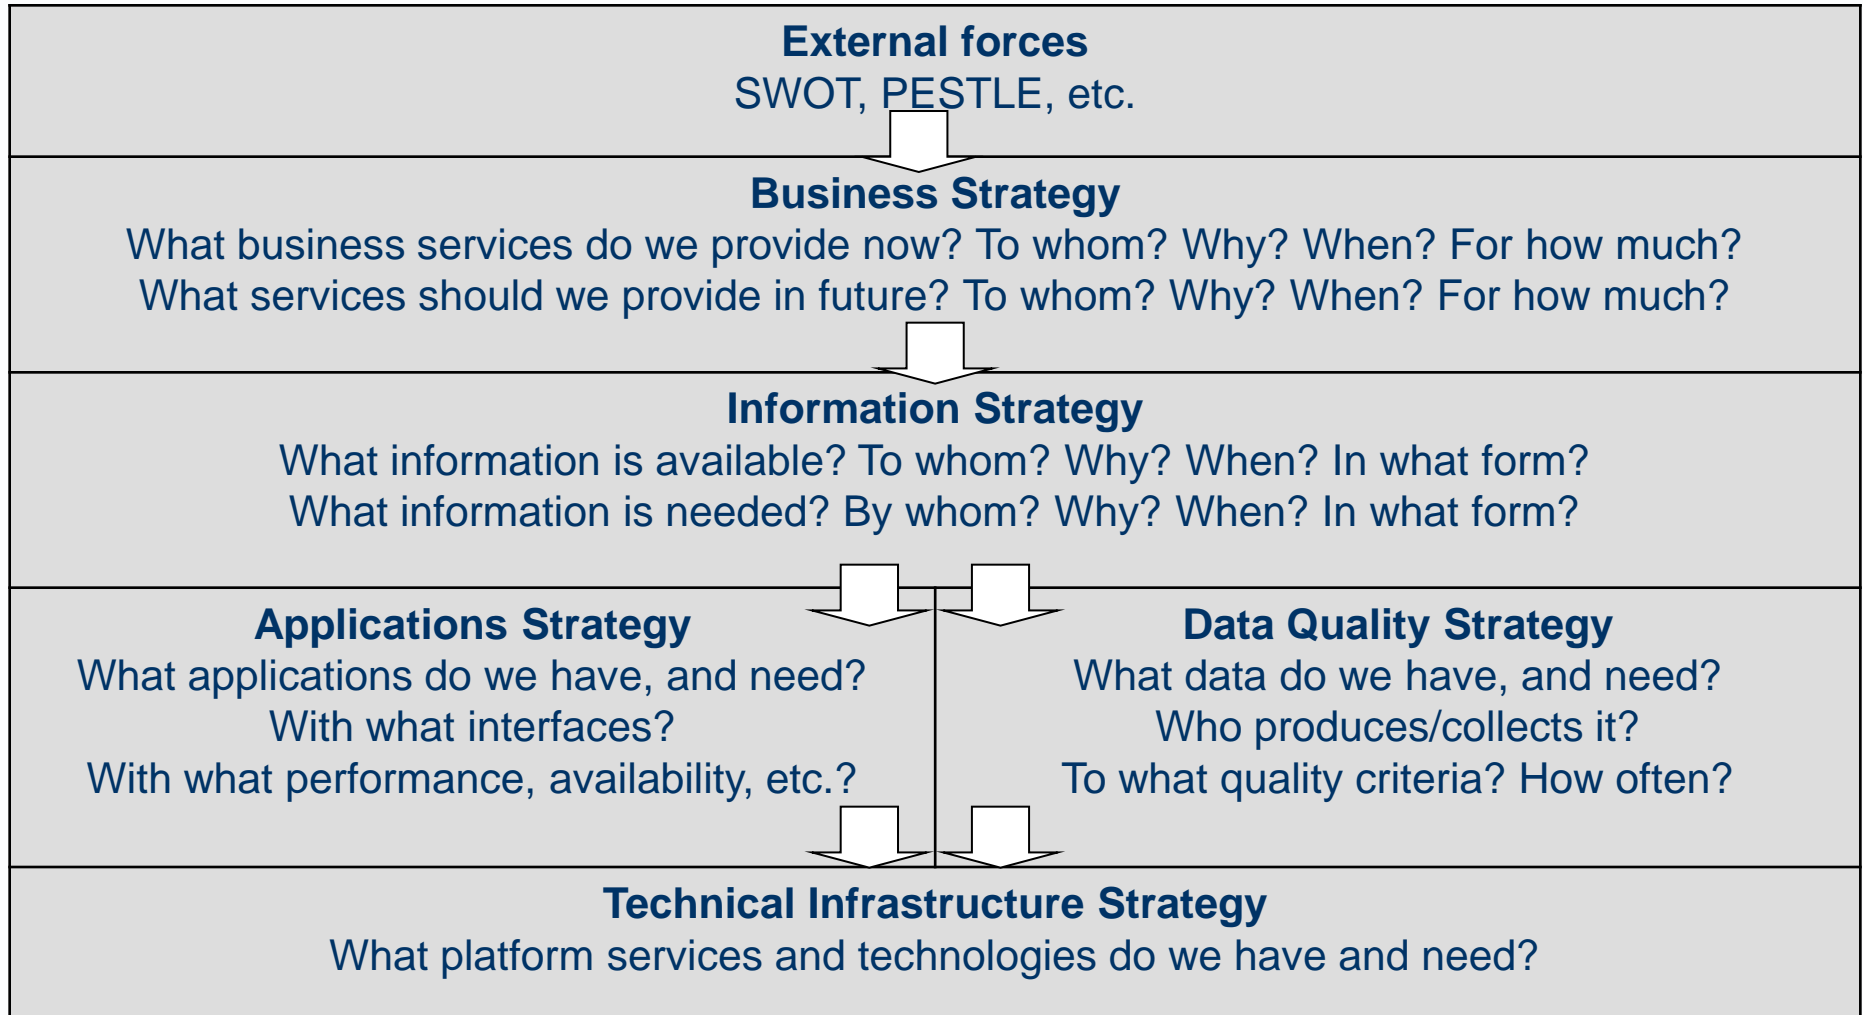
External forces
SWOT, PESTLE, etc.

Business Strategy
What business services do we provide now? To whom? Why? When? For how much?
What services should we provide in future? To whom? Why? When? For how much?

Information Strategy
What information is available? To whom? Why? When? In what form?
What information is needed? By whom? Why? When? In what form?

Applications Strategy
What applications do we have, and need?
With what interfaces?
With what performance, availability, etc.?

Data Quality Strategy
What data do we have, and need?
Who produces/collects it?
To what quality criteria? How often?

Technical Infrastructure Strategy
What platform services and technologies do we have and need?